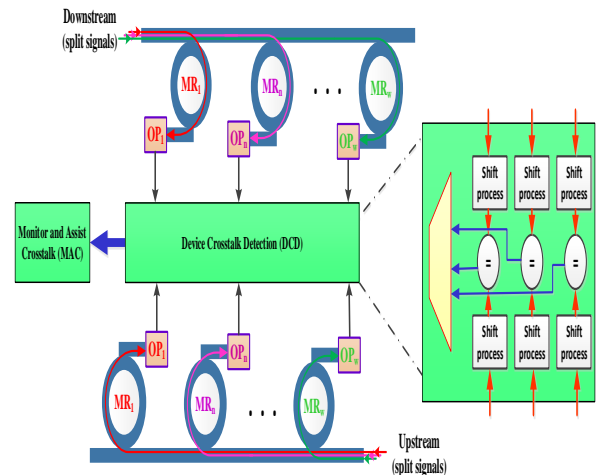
Downstream
(split signals)

$MR_1$

$MR_n$

...

$MR_\psi$

$OP_1$

$OP_n$

$OP_\psi$

Shift process

Shift process

Shift process

Monitor and Assist Crosstalk (MAC)

Device Crosstalk Detection (DCD)

=

=

=

Shift process

Shift process

Shift process

$OP_1$

$OP_n$

$OP_\psi$

$MR_1$

$MR_n$

...

$MR_\psi$

Upstream
(split signals)